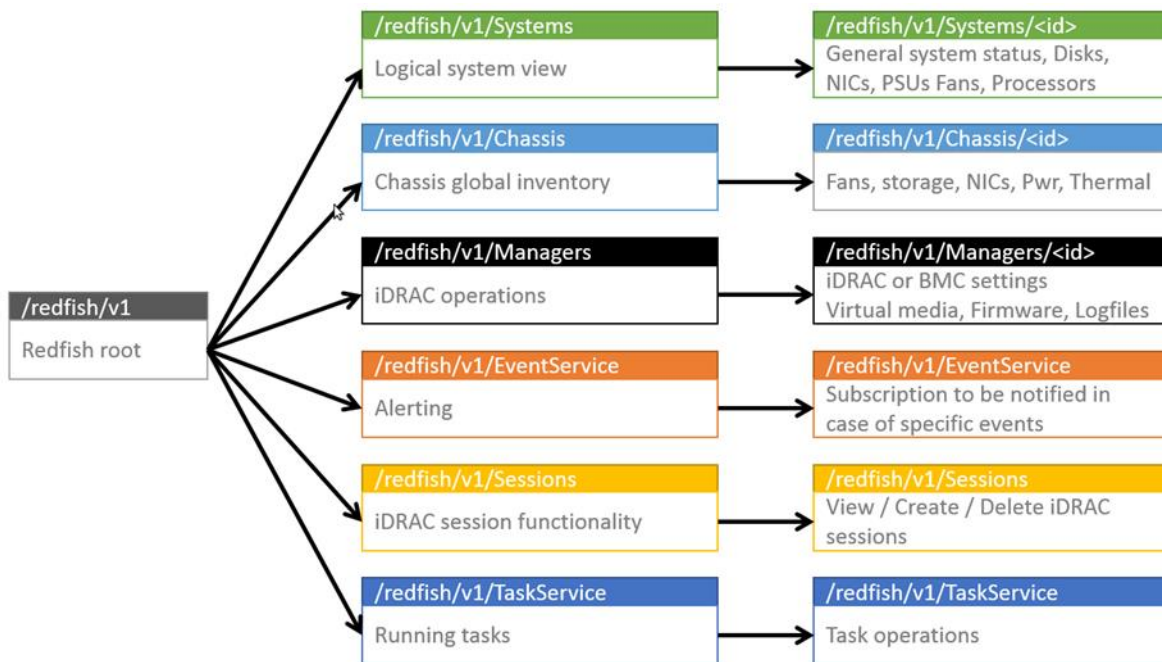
/redfish/v1
Redfish root

/redfish/v1/Systems
Logical system view

/redfish/v1/Systems/<id>
General system status, Disks, NICs, PSUs Fans, Processors

/redfish/v1/Chassis
Chassis global inventory

/redfish/v1/Chassis/<id>
Fans, storage, NICs, Pwr, Thermal

/redfish/v1/Managers
iDRAC operations

/redfish/v1/Managers/<id>
iDRAC or BMC settings
Virtual media, Firmware, Logfiles

/redfish/v1/EventService
Alerting

/redfish/v1/EventService
Subscription to be notified in case of specific events

/redfish/v1/Sessions
iDRAC session functionality

/redfish/v1/Sessions
View / Create / Delete iDRAC sessions

/redfish/v1/TaskService
Running tasks

/redfish/v1/TaskService
Task operations